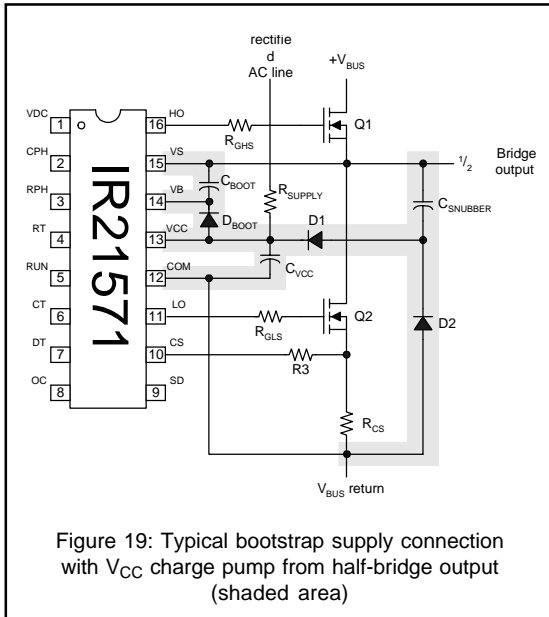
rectifie
d
AC line

$+V_{BUS}$

VDC 1
CPH 2
RPH 3
RT 4
RUN 5
CT 6
DT 7
OC 8

IR21571

16 HO
15 VS
14 VB
13 VCC
12 COM
11 LO
10 CS
9 SD

$R_{GHS}$

Q1

$^1/_2$ Bridge output

$C_{BOOT}$

$R_{SUPPLY}$

$D_{BOOT}$

D1

$C_{SNUBBER}$

$C_{VCC}$

$R_{GLS}$

Q2

D2

R3

$R_{CS}$

$V_{BUS}$ return

Figure 19: Typical bootstrap supply connection with $V_{CC}$ charge pump from half-bridge output (shaded area)